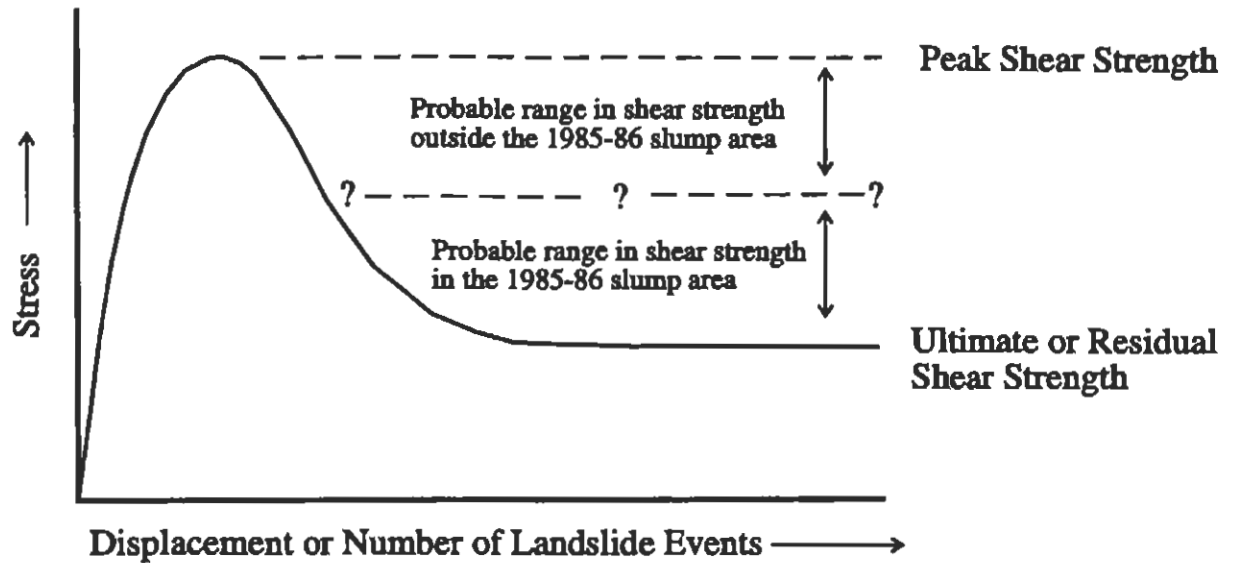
Peak Shear Strength

Probable range in shear strength outside the 1985-86 slump area

? ? ?

Probable range in shear strength in the 1985-86 slump area

Stress →

Ultimate or Residual Shear Strength

Displacement or Number of Landslide Events →